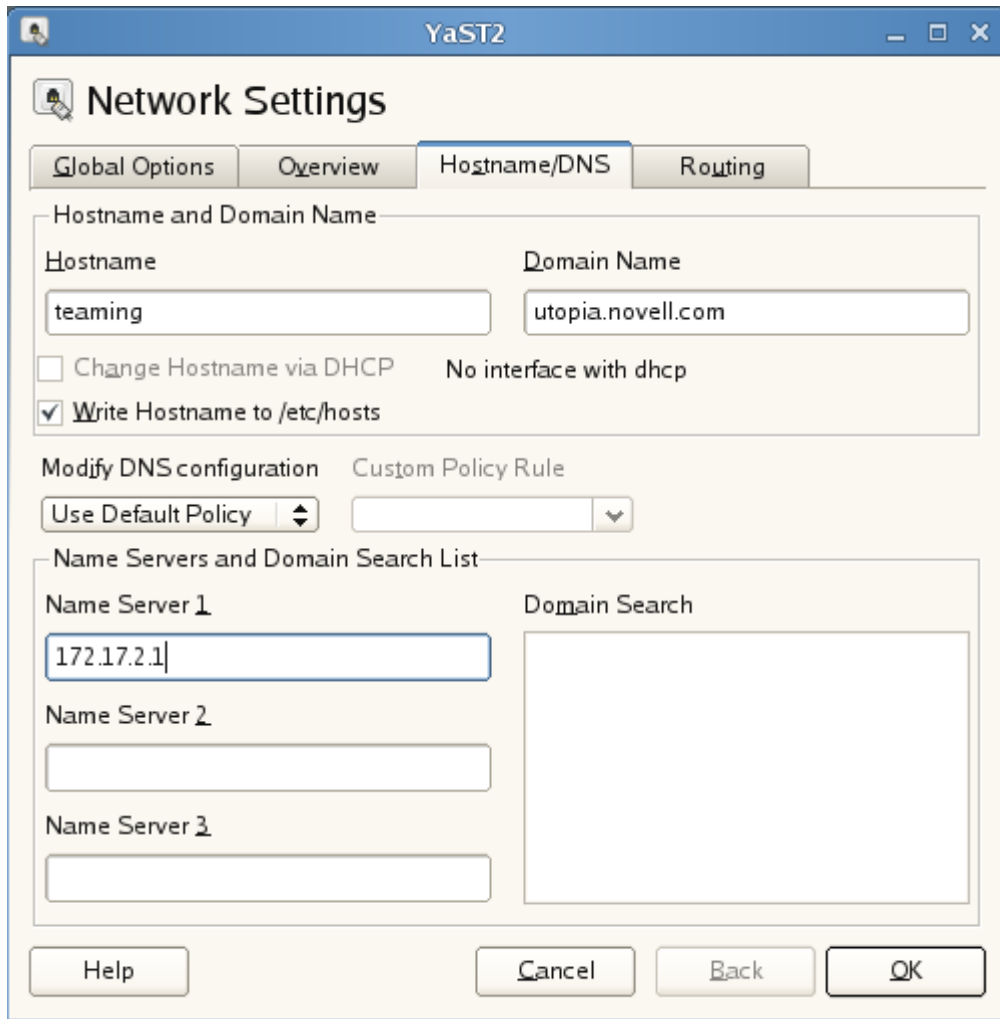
YaST2

Network Settings

Global Options | Overview | Hostname/DNS | Routing

Hostname and Domain Name

Hostname
teaming

Domain Name
utopia.novell.com

Change Hostname via DHCP
No interface with dhcp

✓ Write Hostname to /etc/hosts

Modify DNS configuration
Use Default Policy

Custom Policy Rule

Name Servers and Domain Search List

Name Server 1
172.17.2.1

Name Server 2

Name Server 3

Domain Search

Help
Cancel
Back
OK